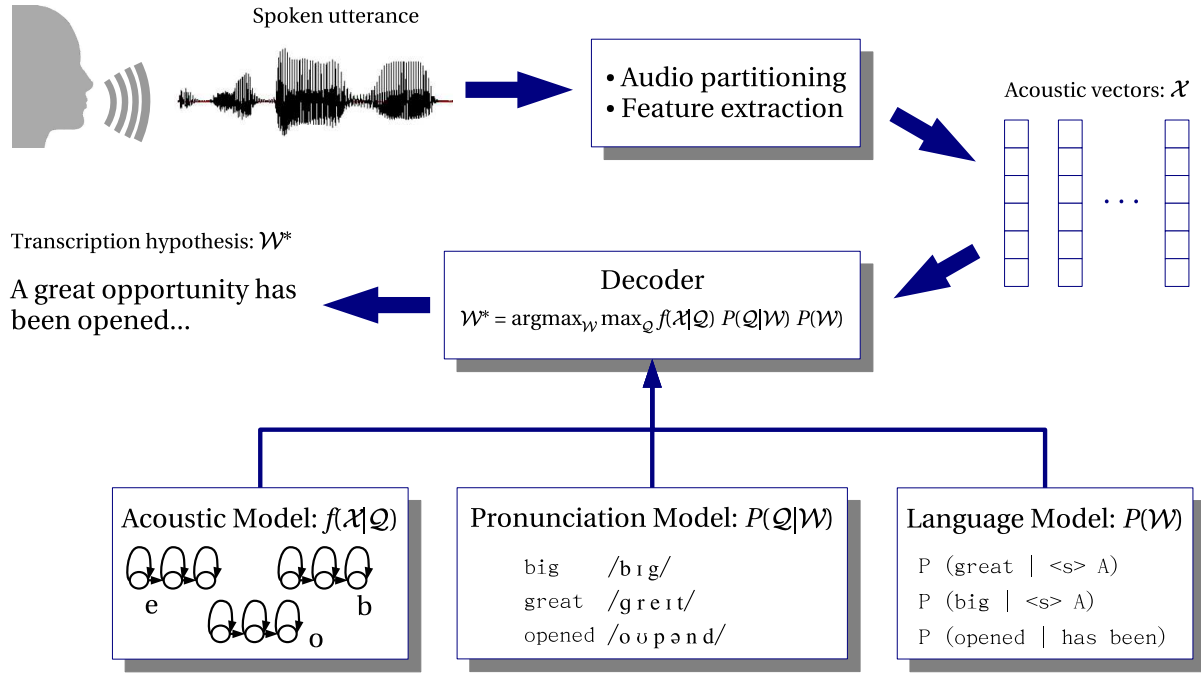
Spoken utterance

• Audio partitioning
• Feature extraction

Acoustic vectors: $\mathcal{X}$

...

Transcription hypothesis: $\mathcal{W}^*$

A great opportunity has been opened...

Decoder
$\mathcal{W}^* = \text{argmax}_{\mathcal{W}} \max_{\mathcal{Q}} f(\mathcal{X}|\mathcal{Q})\ P(\mathcal{Q}|\mathcal{W})\ P(\mathcal{W})$

Acoustic Model: $f(\mathcal{X}|\mathcal{Q})$

e

b

o

Pronunciation Model: $P(\mathcal{Q}|\mathcal{W})$

big /bɪg/
great /greɪt/
opened /oʊpənd/

Language Model: $P(\mathcal{W})$

P (great | <s> A)
P (big | <s> A)
P (opened | has been)